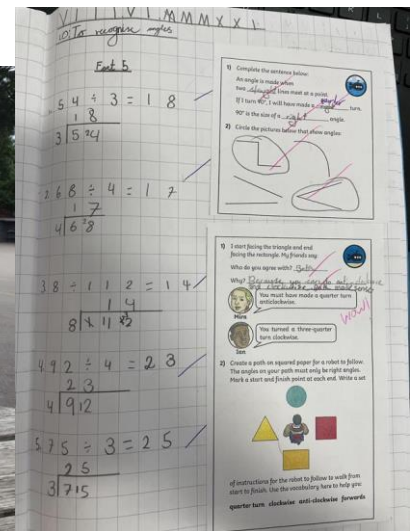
V I I V I MMXX I
LO: To recognise angles

Fast 5

54 ÷ 3 = 18
18
3|5 24

68 ÷ 4 = 17
17
4|6 28

38 ÷ 2 = 14 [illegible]
14
8|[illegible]

92 ÷ 4 = 23
23
4|92

75 ÷ 3 = 25
25
3|75

1) Complete the sentence below:
An angle is made when two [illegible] lines meet at a point.
If I turn 90°, I will have made a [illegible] turn.
90° is the size of a right angle.
2) Circle the pictures below that show angles.

1) I start facing the triangle and end facing the rectangle. My friends say
Who do you agree with? Tom
Why? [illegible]
You must have made a quarter turn anticlockwise.
Mira
You turned a three-quarter turn clockwise.
Tom
Wow!
2) Create a path on squared paper for a robot to follow. The angles on your path must only be right angles. Mark a start and finish point at each end. Write a set of instructions for the robot to follow to walk from start to finish. Use the vocabulary here to help you.
quarter turn clockwise anti-clockwise forwards